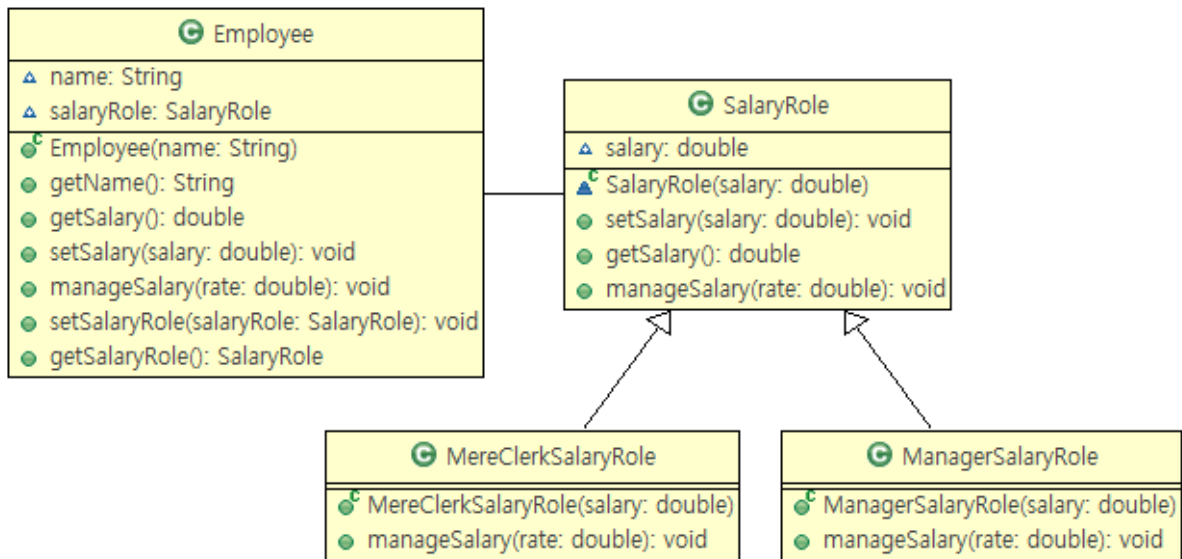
Employee

name: String
salaryRole: SalaryRole

Employee(name: String)
getName(): String
getSalary(): double
setSalary(salary: double): void
manageSalary(rate: double): void
setSalaryRole(salaryRole: SalaryRole): void
getSalaryRole(): SalaryRole

SalaryRole

salary: double

SalaryRole(salary: double)
setSalary(salary: double): void
getSalary(): double
manageSalary(rate: double): void

MereClerkSalaryRole

MereClerkSalaryRole(salary: double)
manageSalary(rate: double): void

ManagerSalaryRole

ManagerSalaryRole(salary: double)
manageSalary(rate: double): void